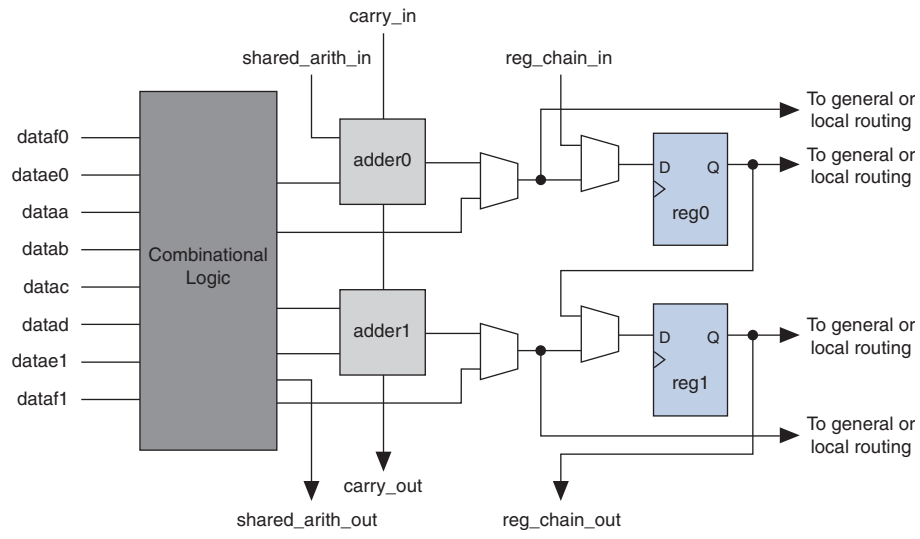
carry_in

shared_arith_in

reg_chain_in

To general or local routing

To general or local routing

dataf0

datae0

dataa

datab

datac

datad

datae1

dataf1

Combinational Logic

adder0

adder1

D

Q

reg0

D

Q

reg1

To general or local routing

To general or local routing

carry_out

shared_arith_out

reg_chain_out